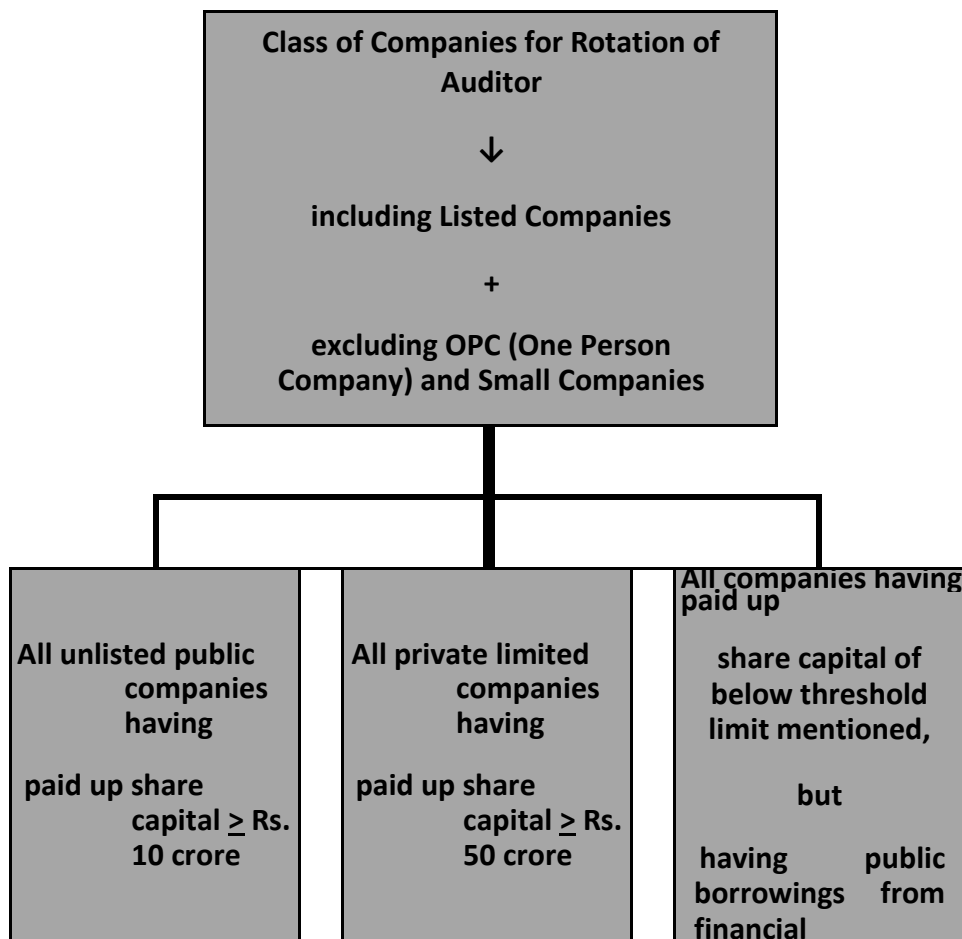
Class of Companies for Rotation of Auditor

↓

including Listed Companies

+

excluding OPC (One Person Company) and Small Companies

All unlisted public companies having

paid up share capital $\geq$ Rs. 10 crore

All private limited companies having

paid up share capital $\geq$ Rs. 50 crore

All companies having paid up

share capital of below threshold limit mentioned,

but

having public borrowings from financial